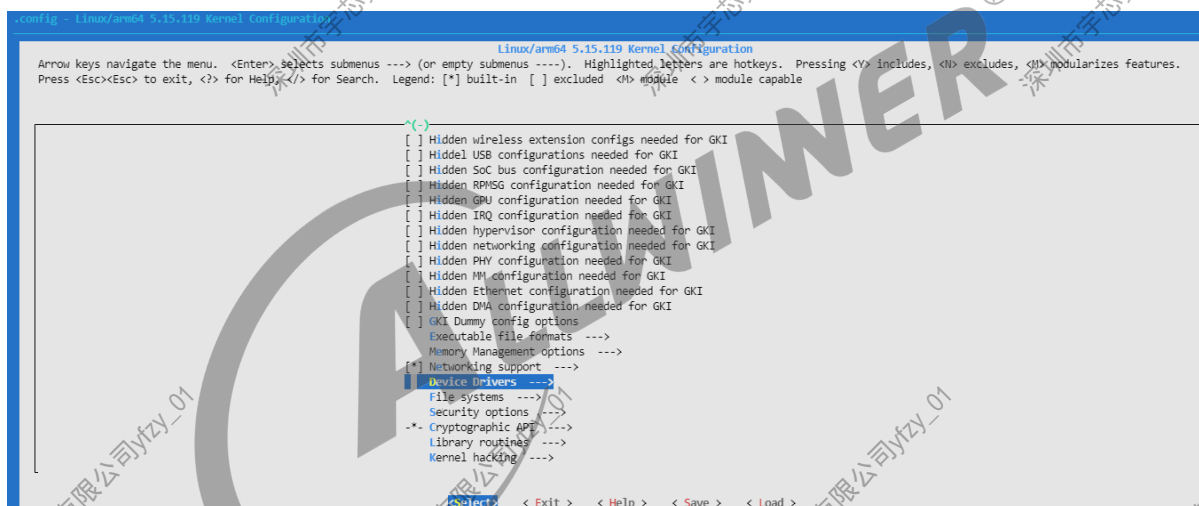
.config - Linux/arm64 5.15.119 Kernel Configuration

Linux/arm64 5.15.119 Kernel Configuration
Arrow keys navigate the menu. <Enter> selects submenus ---> (or empty submenus ----). Highlighted letters are hotkeys. Pressing <Y> includes, <N> excludes, <M> modularizes features. Press <Esc><Esc> to exit, <?> for Help, </> for Search. Legend: [*] built-in [ ] excluded <M> module < > module capable

^(-)
[ ] Hidden wireless extension configs needed for GKI
[ ] Hiddel USB configurations needed for GKI
[ ] Hidden SoC bus configuration needed for GKI
[ ] Hidden RPMSG configuration needed for GKI
[ ] Hidden GPU configuration needed for GKI
[ ] Hidden IRQ configuration needed for GKI
[ ] Hidden hypervisor configuration needed for GKI
[ ] Hidden networking configuration needed for GKI
[ ] Hidden PHY configuration needed for GKI
[ ] Hidden MM configuration needed for GKI
[ ] Hidden Ethernet configuration needed for GKI
[ ] Hidden DMA configuration needed for GKI
[ ] GKI Dummy config options
Executable file formats --->
Memory Management options --->
[*] Networking support --->
Device Drivers --->
File systems --->
Security options --->
-*- Cryptographic API --->
Library routines --->
Kernel hacking --->

<Select> < Exit > < Help > < Save > < Load >

深圳市宇志 ALLWINER 深圳市宇志 深圳市 限公司yfzy_01 限公司yfzy_01 限公司yfzy_01